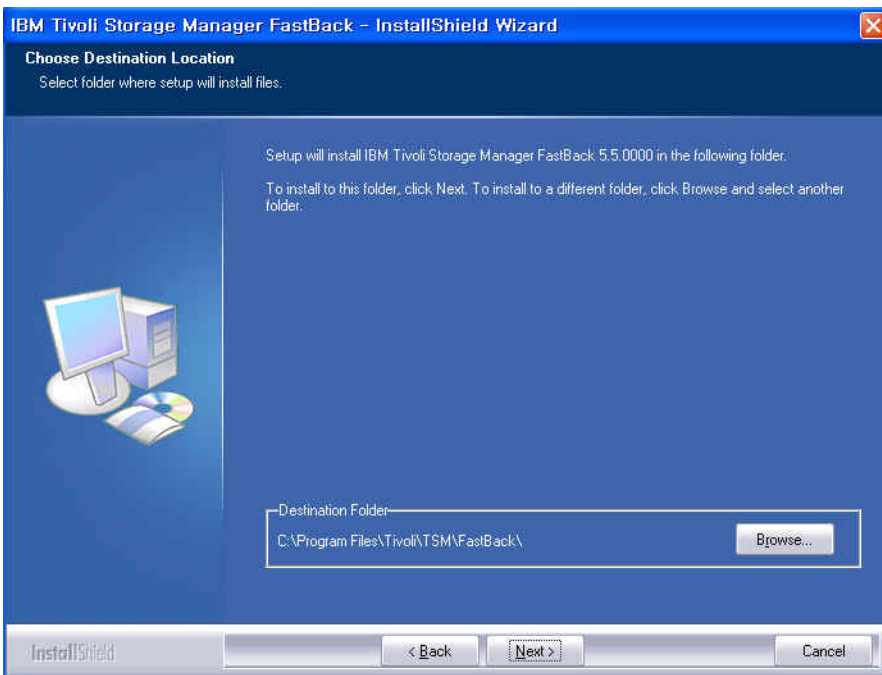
IBM Tivoli Storage Manager FastBack - InstallShield Wizard

Choose Destination Location

Select folder where setup will install files.

Setup will install IBM Tivoli Storage Manager FastBack 5.5.0000 in the following folder.

To install to this folder, click Next. To install to a different folder, click Browse and select another folder.

Destination Folder

C:\Program Files\Tivoli\TSM\FastBack\

Browse...

InstallShield

< Back

Next >

Cancel